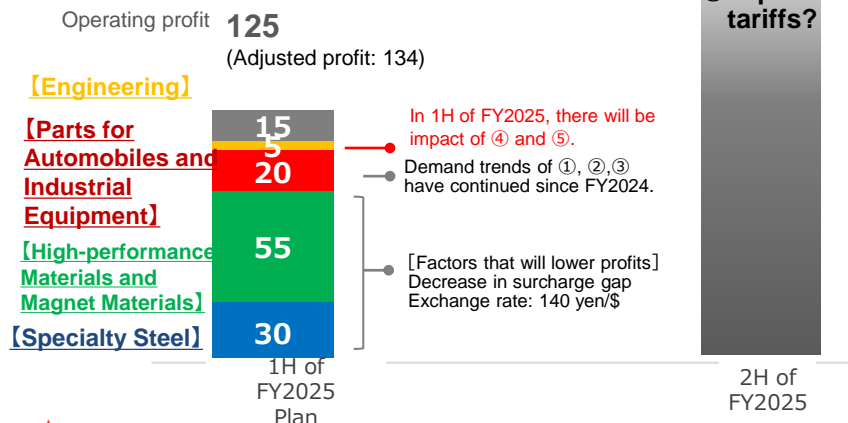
Operating profit 125
(Adjusted profit: 134)

tariffs?

【Engineering】

【Parts for Automobiles and Industrial Equipment】

【High-performance Materials and Magnet Materials】

【Specialty Steel】

15
5
20
55
30

In 1H of FY2025, there will be impact of ④ and ⑤.

Demand trends of ①, ②,③ have continued since FY2024.

［Factors that will lower profits］
Decrease in surcharge gap
Exchange rate: 140 yen/$

1H of FY2025 Plan

2H of FY2025